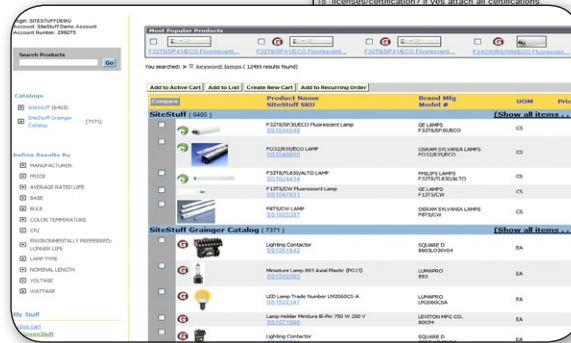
1s licenses/certification? If yes attach all certifications.

ogin: SITESTUFFDEMO
ccount: SiteStuff Demo Account
ccount Number: 298275

Search Products
Go

Catalogs
SiteStuff (6405)
SiteStuff Grainger Catalog (7371)

Refine Results By
MANUFACTURER
PRICE
AVERAGE RATED LIFE
BASE
BULB
COLOR TEMPERATURE
CRI
ENVIRONMENTALLY PREFERRED: LONGER LIFE
LAMP TYPE
NOMINAL LENGTH
VOLTAGE
WATTAGE

My Stuff
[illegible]
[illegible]Stuff

Most Popular Products
F32T8/SP41ECO Fluorescent...
F32T8/SP41ECO Fluorescent...
F32T8/SP41ECO Fluorescent...
F34CW/RS/WM/ECO Fluorescent...

You searched: > keyword: lamps ( 12495 results found)

Add to Active Cart | Add to List | Create New Cart | Add to Recurring Order

| Compare | | Product Name SiteStuff SKU# | Brand Mfg Model # | UOM | Pric |
|---|---|---|---|---|---|
| SiteStuff ( 6405 ) | | | | [Show all items ... |
| | | F32T8/SP30/ECO Fluorescent Lamp SS1004648 | GE LAMPS F32T8/SP30/ECO | CS | |
| | | FO32/835/ECO LAMP SS1048805 | OSRAM SYLVANIA LAMPS FO32/835/ECO | CS | |
| | | F32T8/TL830/ALTO LAMP SS1024414 | PHILIPS LAMPS F32T8/TL830/ALTO | CS | |
| | | F13T5/CW Fluorescent Lamp SS1047811 | GE LAMPS F13T5/CW | CS | |
| | | F8T5/CW LAMP SS1005387 | OSRAM SYLVANIA LAMPS F8T5/CW | CS | |
| SiteStuff Grainger Catalog ( 7371 ) | | | | [Show all items ... |
| | | Lighting Contactor SS1051842 | SQUARE D 8903LO30V04 | EA | |
| | | Miniature Lamp 893 Axial Plastic (PG13) SS1050385 | LUMAPRO 893 | EA | |
| | | LED Lamp Trade Number LM2060CS-A SS1022347 | LUMAPRO LM2060CSA | EA | |
| | | Lamp Holder Miniture Bi-Pin 750 W 250 V SS1071000 | LEVITON MFG.CO. 80034 | EA | |
| | | Lighting Contactor | SQUARE D 8903L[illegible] | EA | |